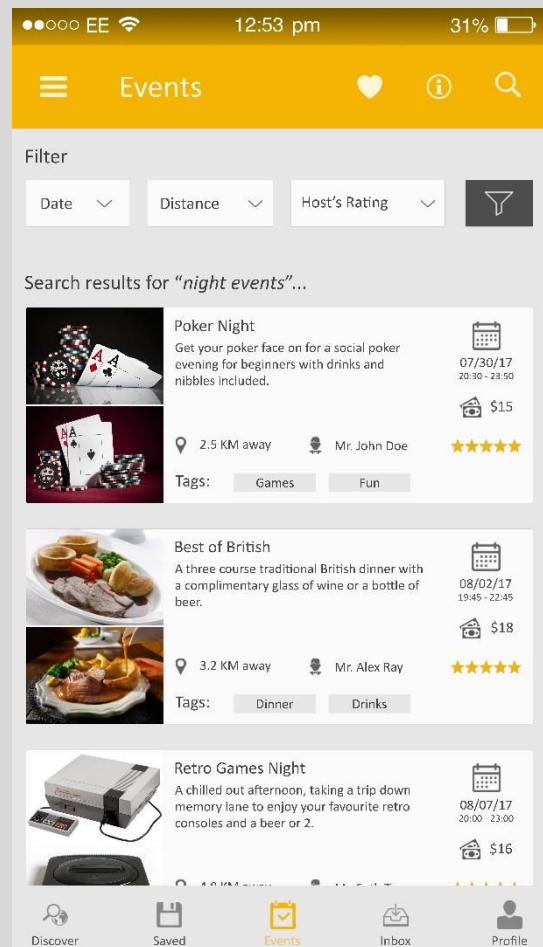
●●○○○ EE 12:53 pm 31%

Events

Filter

Date Distance Host's Rating

Search results for "*night events*"...

Poker Night
Get your poker face on for a social poker evening for beginners with drinks and nibbles included.
07/30/17
20:30 - 23:50
$15
2.5 KM away Mr. John Doe
Tags: Games Fun

Best of British
A three course traditional British dinner with a complimentary glass of wine or a bottle of beer.
08/02/17
19:45 - 22:45
$18
3.2 KM away Mr. Alex Ray
Tags: Dinner Drinks

Retro Games Night
A chilled out afternoon, taking a trip down memory lane to enjoy your favourite retro consoles and a beer or 2.
08/07/17
20:00 - 23:00
$16
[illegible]

Discover Saved Events Inbox Profile